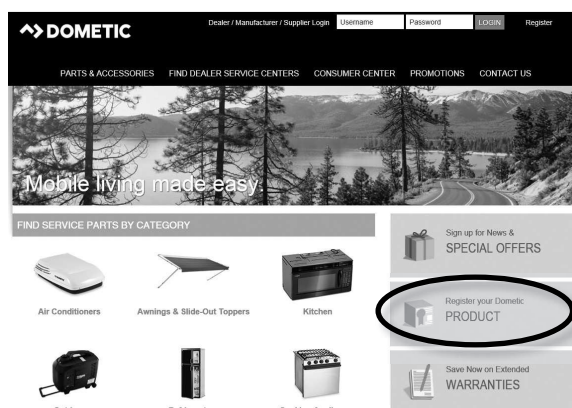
DOMETIC

Dealer / Manufacturer / Supplier Login Username Password LOGIN Register

PARTS & ACCESSORIES FIND DEALER SERVICE CENTERS CONSUMER CENTER PROMOTIONS CONTACT US

Mobile living made easy.

FIND SERVICE PARTS BY CATEGORY

Air Conditioners

Awnings & Slide-Out Toppers

Kitchen

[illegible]

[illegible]

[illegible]

Sign up for News &
SPECIAL OFFERS

Register your Dometic
PRODUCT

Save Now on Extended
WARRANTIES